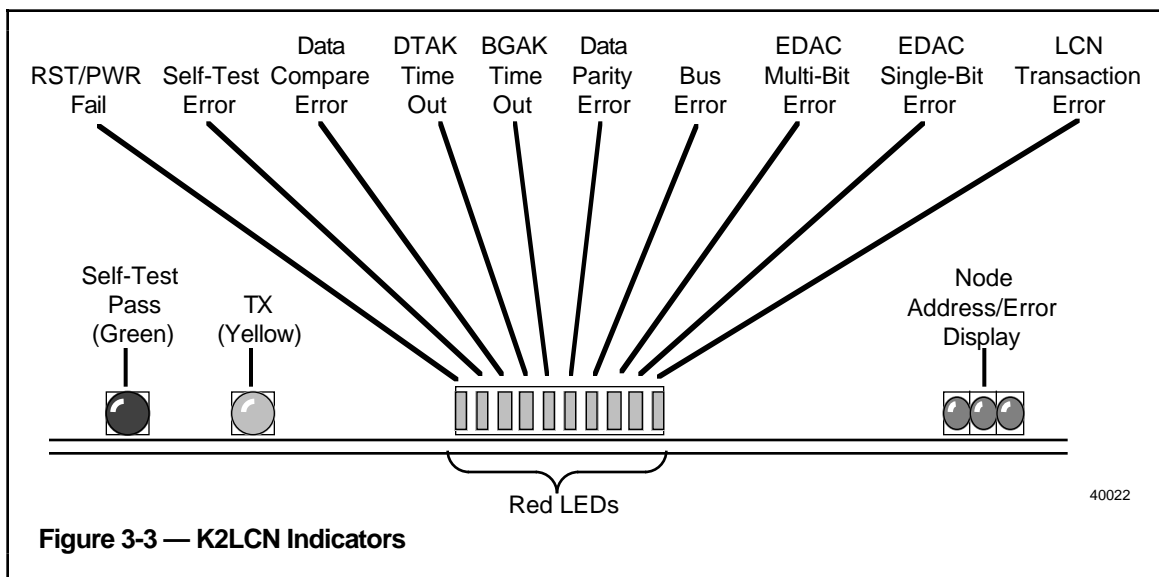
RST/PWR Fail

Self-Test Error

Data Compare Error

DTAK Time Out

BGAK Time Out

Data Parity Error

Bus Error

EDAC Multi-Bit Error

EDAC Single-Bit Error

LCN Transaction Error

Self-Test Pass (Green)

TX (Yellow)

Node Address/Error Display

Red LEDs

40022

Figure 3-3 — K2LCN Indicators